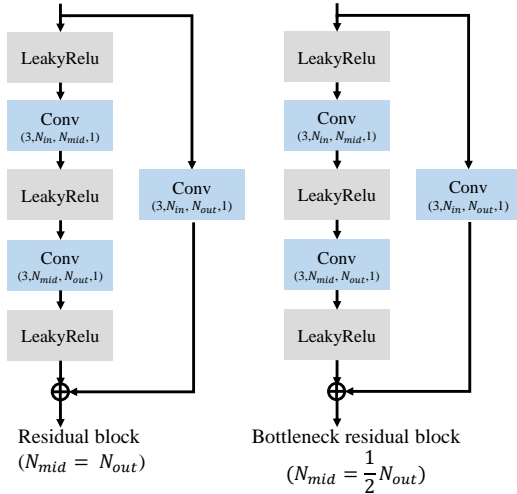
LeakyRelu

Conv
$(3, N_{in}, N_{mid}, 1)$

LeakyRelu

Conv
$(3, N_{mid}, N_{out}, 1)$

LeakyRelu

Conv
$(3, N_{in}, N_{out}, 1)$

Residual block
$(N_{mid} = N_{out})$

LeakyRelu

Conv
$(3, N_{in}, N_{mid}, 1)$

LeakyRelu

Conv
$(3, N_{mid}, N_{out}, 1)$

LeakyRelu

Conv
$(3, N_{in}, N_{out}, 1)$

Bottleneck residual block
$(N_{mid} = \frac{1}{2} N_{out})$